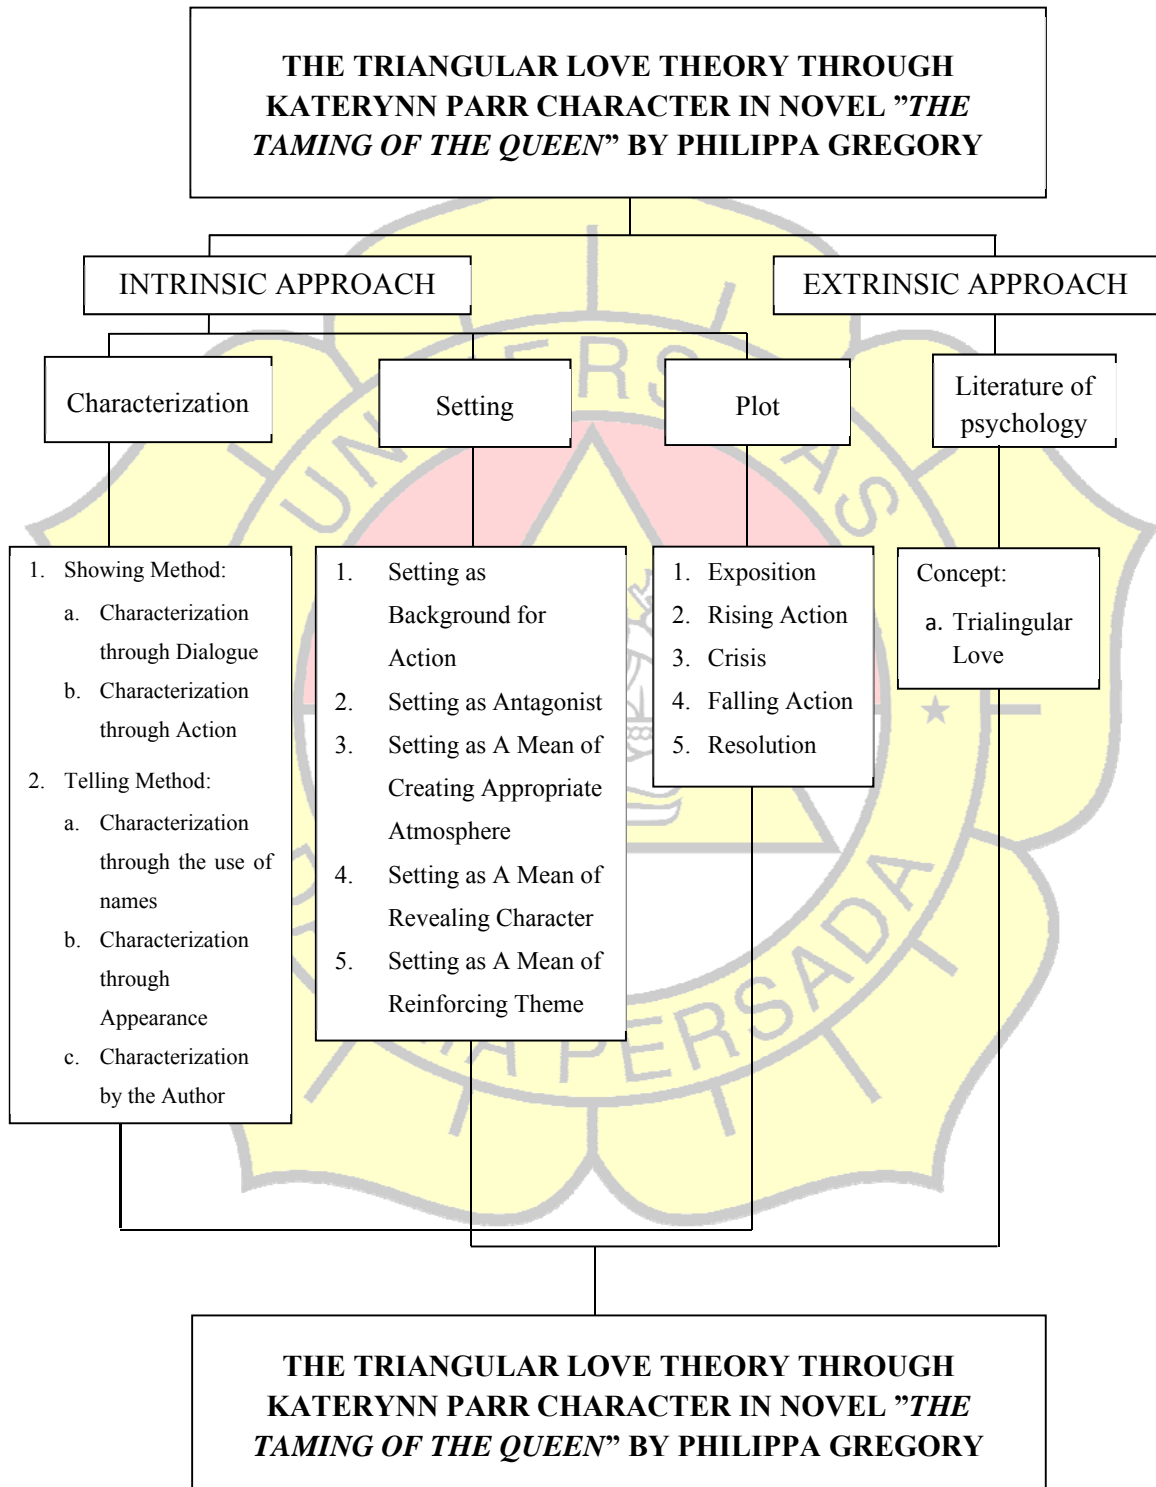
THE TRIANGULAR LOVE THEORY THROUGH KATERYNN PARR CHARACTER IN NOVEL "THE TAMING OF THE QUEEN" BY PHILIPPA GREGORY

INTRINSIC APPROACH

EXTRINSIC APPROACH

Characterization

Setting

Plot

Literature of psychology

1. Showing Method:
a. Characterization through Dialogue
b. Characterization through Action
2. Telling Method:
a. Characterization through the use of names
b. Characterization through Appearance
c. Characterization by the Author

1. Setting as Background for Action
2. Setting as Antagonist
3. Setting as A Mean of Creating Appropriate Atmosphere
4. Setting as A Mean of Revealing Character
5. Setting as A Mean of Reinforcing Theme

1. Exposition
2. Rising Action
3. Crisis
4. Falling Action
5. Resolution

Concept:
a. Trialingular Love

THE TRIANGULAR LOVE THEORY THROUGH KATERYNN PARR CHARACTER IN NOVEL "THE TAMING OF THE QUEEN" BY PHILIPPA GREGORY